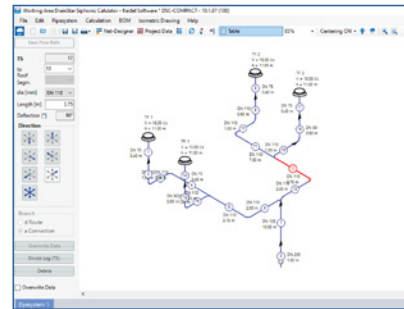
Working Area DrainStar Siphonic Calculator - Riedel Software - DSC-COMPACT - 10.1.07 (100)

File Edit Pipesystem Calculation BOM Isometric Drawing Help

Pipe-Designer Project Data Table 85% Centering ON

New Pine Path

TS 12

dia [mm] DN 110

Length [m] 1.75

Deflection [°] 90°

Direction

Branch

Route

Connection

Overwrite Data

Divide (eg. TS)

Delete

Overwrite Data

Pipesystem 1

TR 1

TR 2

TR 3

TR 4

DN 110

DN 90

DN 75

DN 200